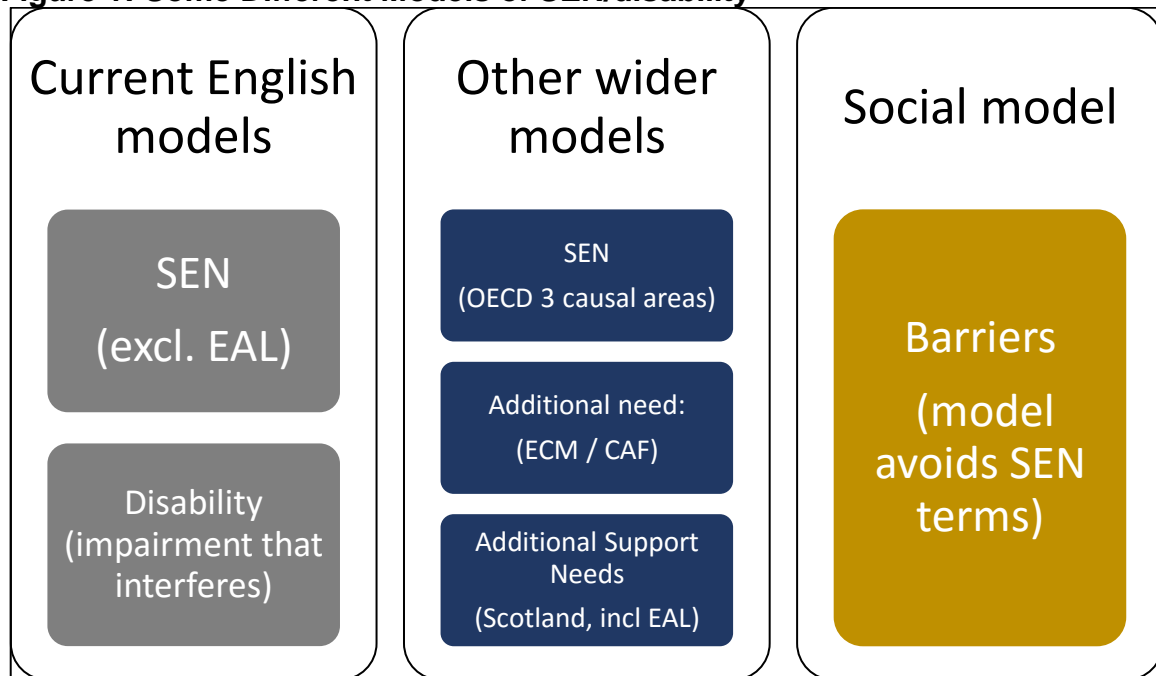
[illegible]

Current English models

SEN

(excl. EAL)

Disability (impairment that interferes)

Other wider models

SEN

(OECD 3 causal areas)

Additional need:

(ECM / CAF)

Additional Support Needs

(Scotland, incl EAL)

Social model

Barriers

(model avoids SEN terms)